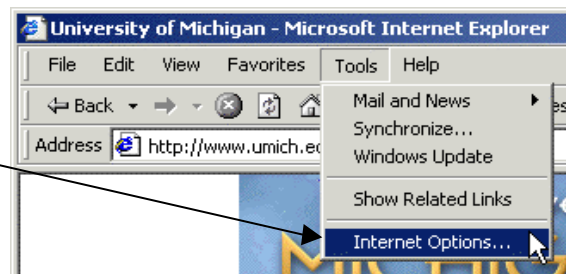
University of Michigan - Microsoft Internet Explorer

File Edit View Favorites Tools Help

Back

Address http://www.umich.ed

Mail and News
Synchronize...
Windows Update

Show Related Links

Internet Options...